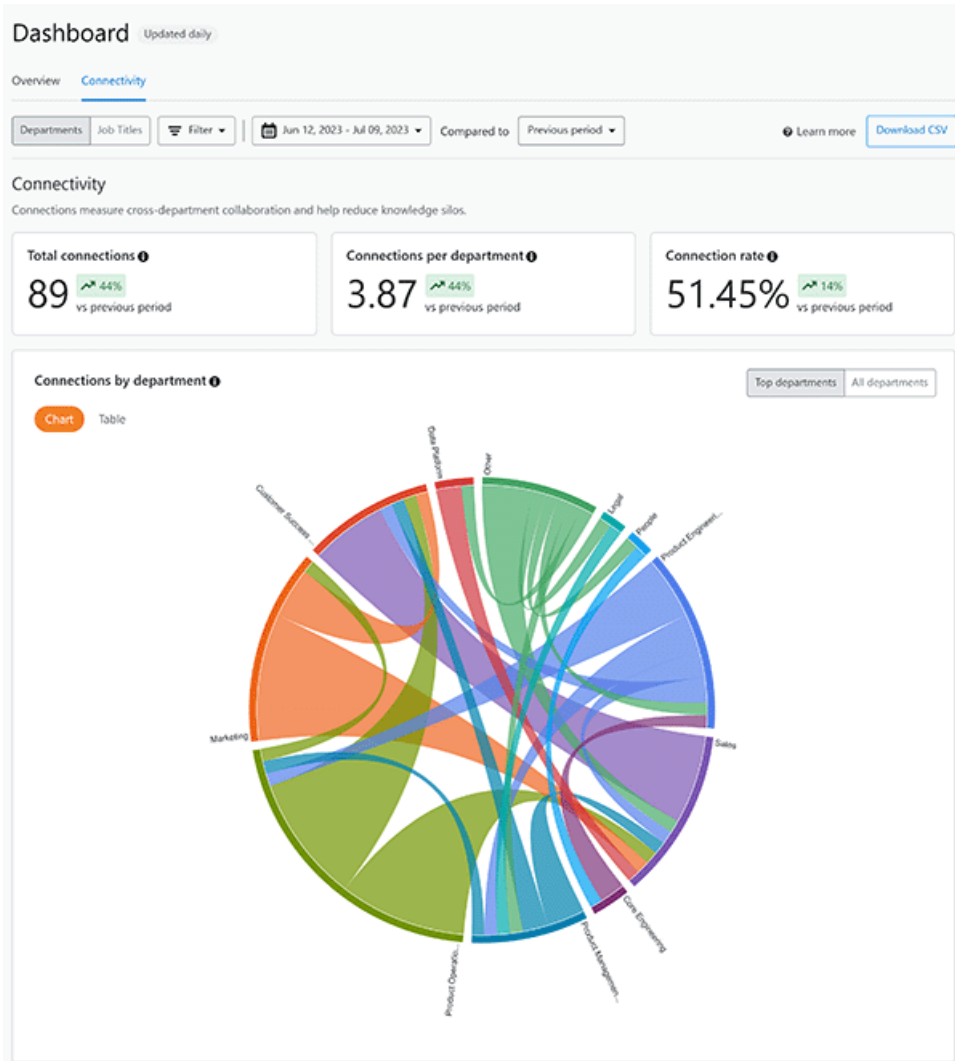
Dashboard Updated daily

Overview Connectivity

Departments Job Titles Filter Jun 12, 2023 - Jul 09, 2023 Compared to Previous period Learn more Download CSV

Connectivity

Connections measure cross-department collaboration and help reduce knowledge silos.

Total connections
89 44% vs previous period

Connections per department
3.87 44% vs previous period

Connection rate
51.45% 14% vs previous period

Connections by department

Top departments All departments

Chart Table

Data Platform
Other
Legal
People
Product Engineer...
Customer Success ...
Marketing
Sales
Core Engineering
Product Managem...
Product Operati...